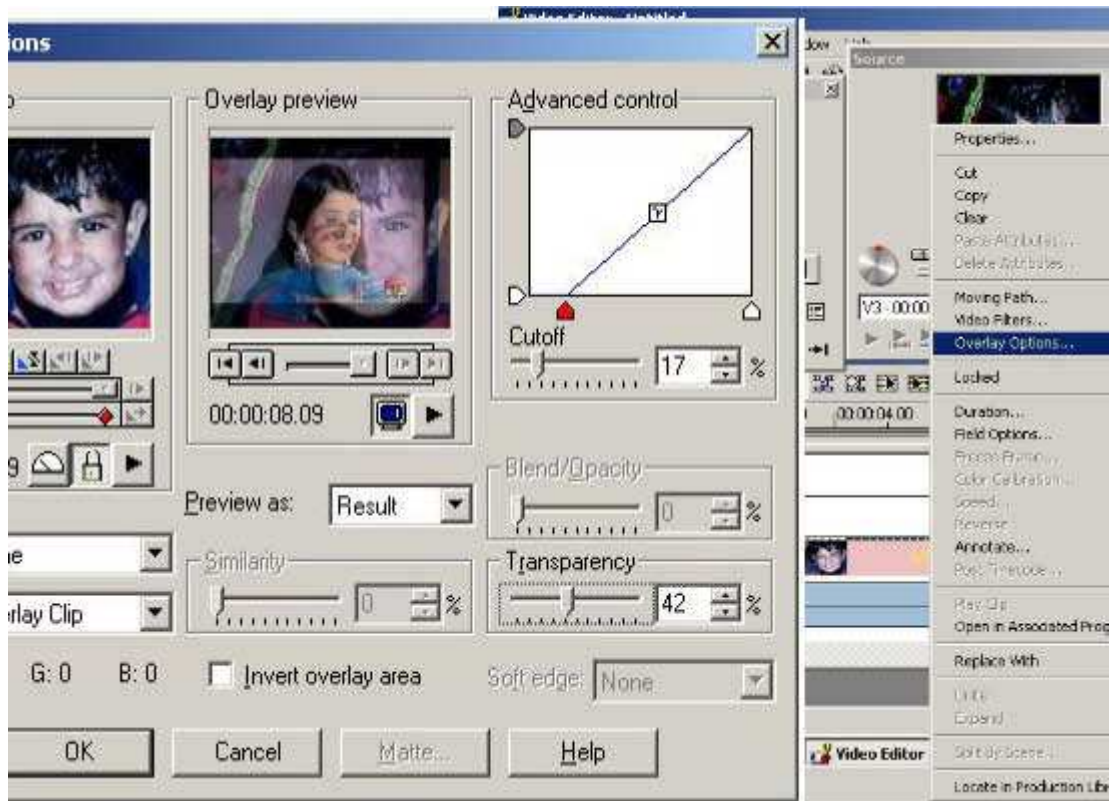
ions

Overlay preview

00:00:08.09

Advanced control

Cutoff

17 %

Blend/Opacity

0 %

Transparency

42 %

Preview as: Result

Similarity

0 %

ne

rlay Clip

G: 0 B: 0

Invert overlay area

Soft edge: None

OK

Cancel

Matte...

Help

Video Editor - Untitled

Source

V3 - 00:00

00:00:04.00

Video Editor

Properties...

Cut

Copy

Clear

Paste Attributes...

Delete Attributes...

Moving Path...

Video Filters...

Overlay Options...

Locked

Duration...

Field Options...

Freeze Frame...

Color Calibration...

Speed...

Reverse

Annotate...

Post Timecode...

Play Clip

Open in Associated Prog

Replace With

Link

Expand

Split by Scene...

Locate in Production Lib